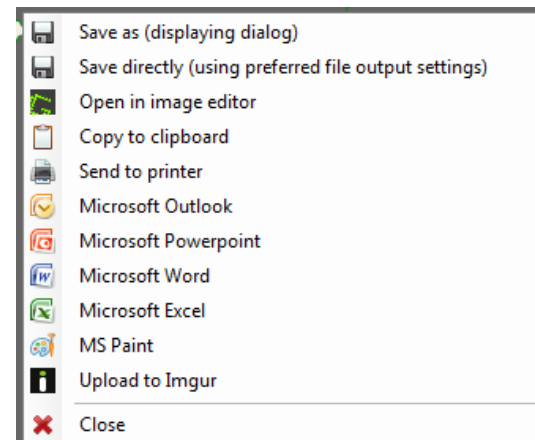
Save as (displaying dialog)
Save directly (using preferred file output settings)
Open in image editor
Copy to clipboard
Send to printer
Microsoft Outlook
Microsoft Powerpoint
Microsoft Word
Microsoft Excel
MS Paint
Upload to Imgur
Close